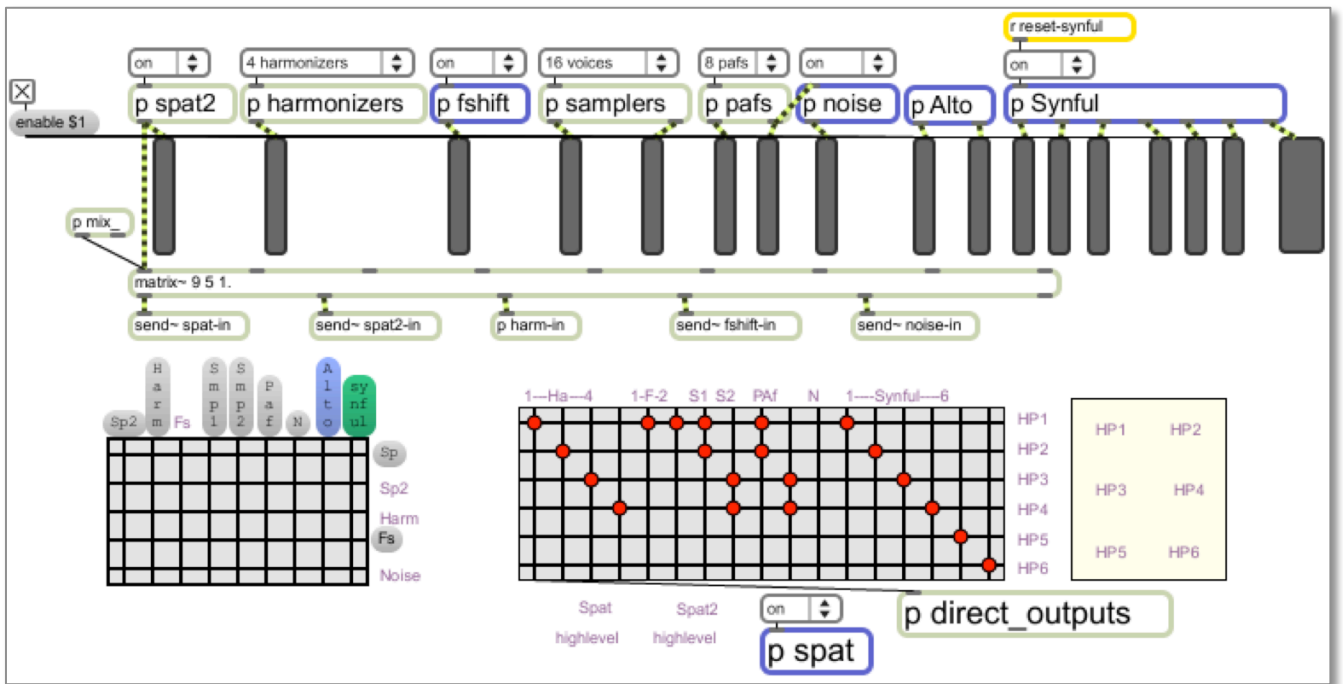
r reset-synful

on

4 harmonizers

on

16 voices

8 pafs

on

on

enable $1

p spat2

p harmonizers

p fshift

p samplers

p pafs

p noise

p Alto

p Synful

p mix_

matrix~ 9 5 1.

send~ spat-in

send~ spat2-in

p harm-in

send~ fshift-in

send~ noise-in

Sp2

Harm

Fs

Smp1

Smp2

Paf

N

Alto

synful

Sp

Sp2

Harm

Fs

Noise

1---Ha---4 1-F-2 S1 S2 PAf N 1----Synful----6

HP1

HP2

HP3

HP4

HP5

HP6

HP1 HP2

HP3 HP4

HP5 HP6

Spat highlevel

Spat2 highlevel

on

p spat

p direct_outputs